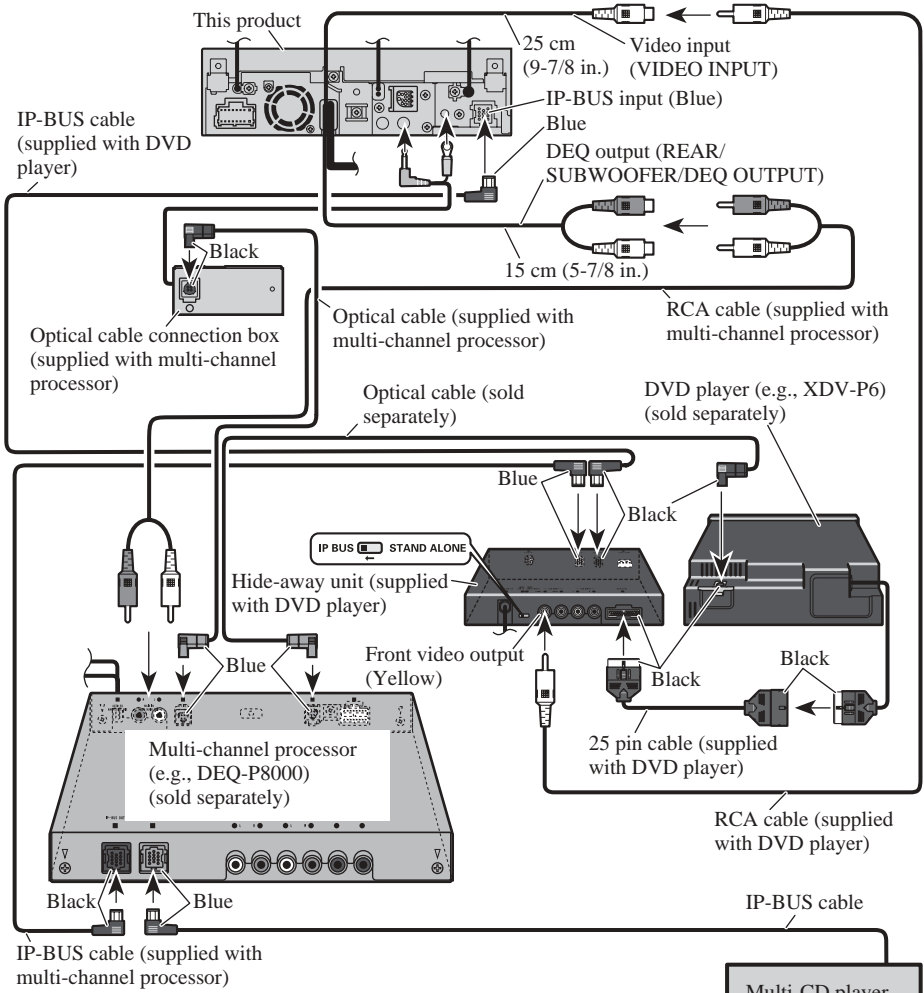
This product

25 cm (9-7/8 in.)

Video input (VIDEO INPUT)

IP-BUS input (Blue)

Blue

IP-BUS cable (supplied with DVD player)

DEQ output (REAR/ SUBWOOFER/DEQ OUTPUT)

Black

15 cm (5-7/8 in.)

RCA cable (supplied with multi-channel processor)

Optical cable connection box (supplied with multi-channel processor)

Optical cable (supplied with multi-channel processor)

Optical cable (sold separately)

DVD player (e.g., XDV-P6) (sold separately)

Blue

Black

IP BUS STAND ALONE

Hide-away unit (supplied with DVD player)

Blue

Front video output (Yellow)

Black

Black

Multi-channel processor (e.g., DEQ-P8000) (sold separately)

25 pin cable (supplied with DVD player)

RCA cable (supplied with DVD player)

Black

Blue

IP-BUS cable

IP-BUS cable (supplied with multi-channel processor)

Multi-CD player